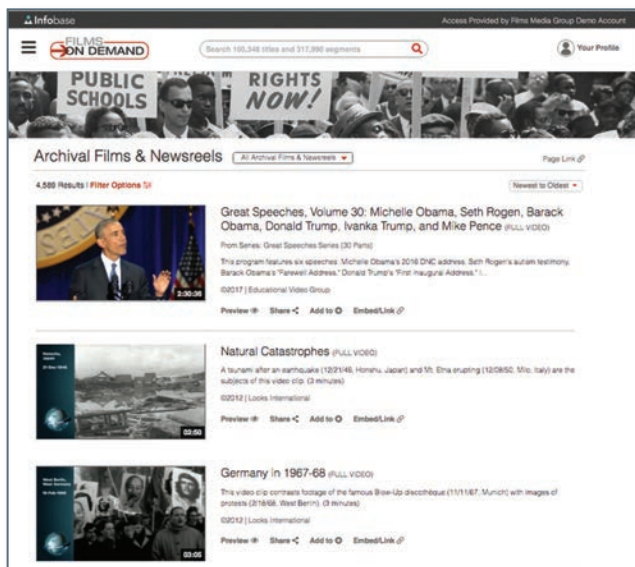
Infobase

Access Provided by Films Media Group Demo Account

FILMS ON DEMAND

Search 100,348 titles and 317,990 segments

Your Profile

PUBLIC SCHOOLS

RIGHTS NOW!

Archival Films & Newsreels

All Archival Films & Newsreels

Page Link

4,580 Results | Filter Options

Newest to Oldest

2:30:36

Great Speeches, Volume 30: Michelle Obama, Seth Rogen, Barack Obama, Donald Trump, Ivanka Trump, and Mike Pence (FULL VIDEO)

From Series: Great Speeches Series (30 Parts)

This program features six speeches: Michelle Obama's 2016 DNC address. Seth Rogen's autism testimony. Barack Obama's "Farewell Address." Donald Trump's "First Inaugural Address." I...

©2017 | Educational Video Group

Preview Share Add to Embed/Link

02:50

Natural Catastrophes (FULL VIDEO)

A tsunami after an earthquake (12/21/46, Honshu, Japan) and Mt. Etna erupting (12/09/50, Milo, Italy) are the subjects of this video clip. (3 minutes)

©2012 | Looks International

Preview Share Add to Embed/Link

03:05

Germany in 1967-68 (FULL VIDEO)

This video clip contrasts footage of the famous Blow-Up discothèque (11/11/67, Munich) with images of protests (2/18/68, West Berlin). (3 minutes)

©2012 | Looks International

Preview Share Add to Embed/Link